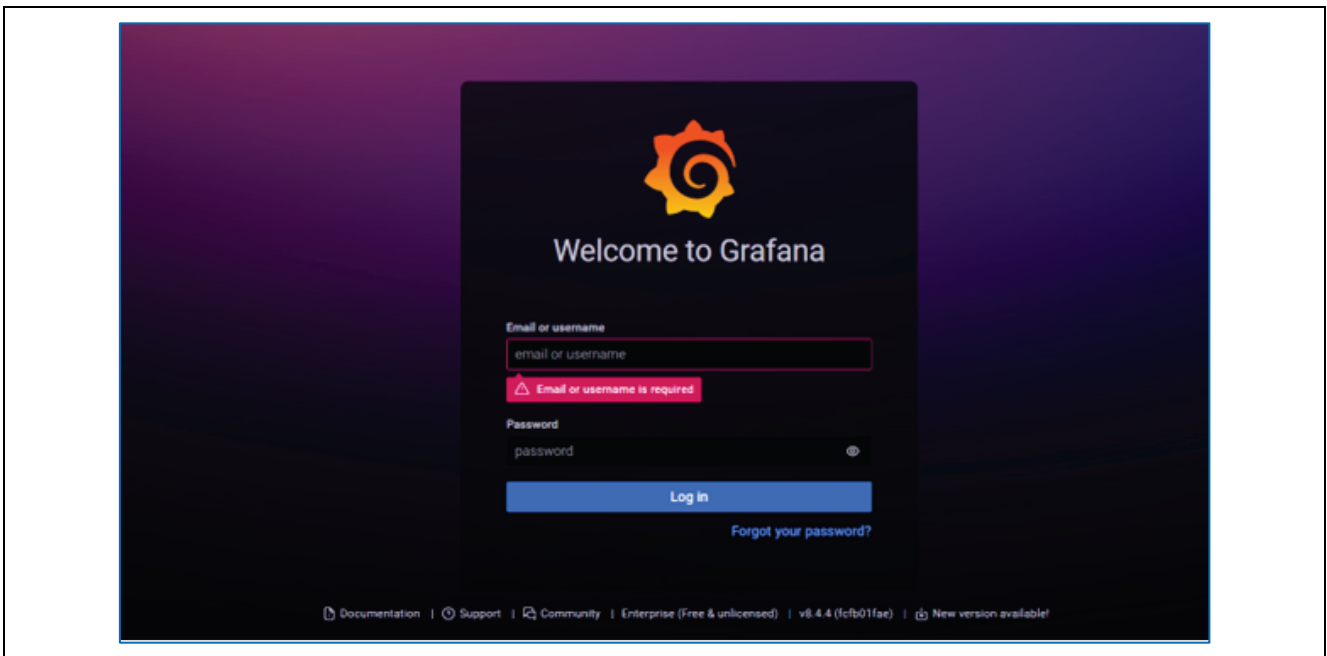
Welcome to Grafana

Email or username

email or username

Email or username is required

Password

password

Log in

Forgot your password?

Documentation | Support | Community | Enterprise (Free & unlicensed) | v8.4.4 (fcfb01fae) | New version available!